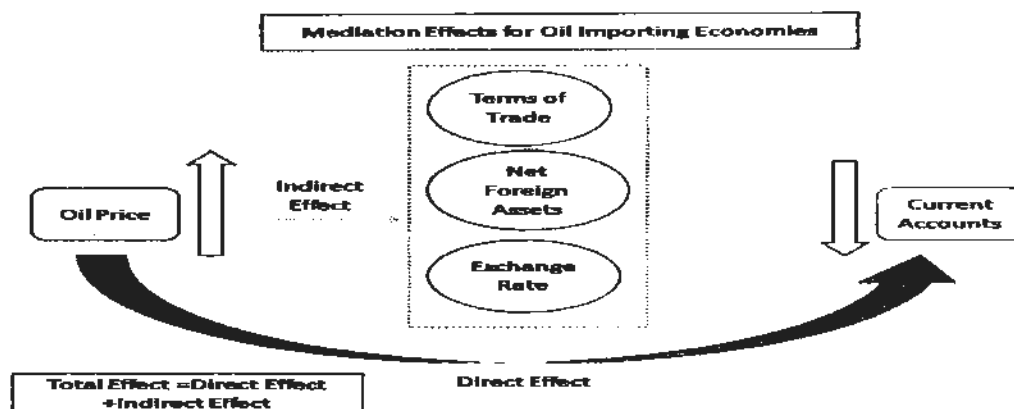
Mediation Effects for Oil Importing Economies

Oil Price

Indirect Effect

Terms of Trade

Net Foreign Assets

Exchange Rate

Current Accounts

Direct Effect

Total Effect =Direct Effect +Indirect Effect